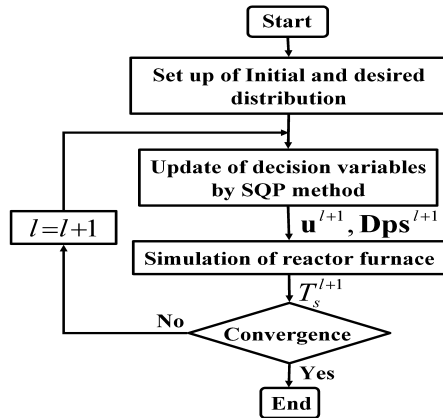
Start

Set up of Initial and desired distribution

Update of decision variables by SQP method

$\mathbf{u}^{l+1}$, $\mathbf{Dps}^{l+1}$

$l=l+1$

Simulation of reactor furnace

$T_s^{l+1}$

No

Convergence

Yes

End